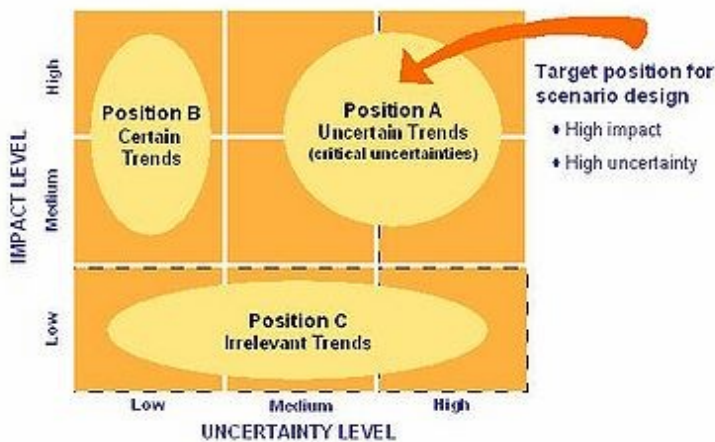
IMPACT LEVEL

High

Medium

Low

Position B
Certain Trends

Position A
Uncertain Trends
(critical uncertainties)

Target position for scenario design
• High impact
• High uncertainty

Position C
Irrelevant Trends

Low

Medium

High

UNCERTAINTY LEVEL